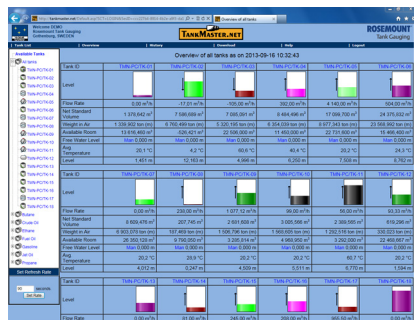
Overview of all tanks

Welcome DEMO
Rosemount Tank Gauging
Gothenburg, SWEDEN

TANKMASTER.NET

ROSEMOUNT
Tank Gauging

Tank List | Overview | History | Download | Help | Logout

Available Tanks

Overview of all tanks as on 2013-09-16 10:32:43

| Tank ID | TMN-PC/TK-01 | TMN-PC/TK-02 | TMN-PC/TK-03 | TMN-PC/TK-04 | TMN-PC/TK-05 | TMN-PC/TK-06 |
|---|---|---|---|---|---|---|
| Level | | | | | | |
| Flow Rate | 0,00 m³/h | -17,01 m³/h | -105,00 m³/h | 332,00 m³/h | 4 140,00 m³/h | 504,00 m³/h |
| Net Standard Volume | 1 370,842 m³ | 7 588,699 m³ | 7 089,901 m³ | 6 464,496 m³ | 17 059,700 m³ | 24 375,032 m³ |
| Weight In Air | 1 339,902 ton (m) | 6 760,499 ton (m) | 5 325,150 ton (m) | 6 304,259 ton (m) | 6 977,343 ton (m) | 23 556,962 ton (m) |
| Available Room | 13 616,460 m³ | -526,421 m³ | 22 506,000 m³ | 11 450,000 m³ | 22 731,600 m³ | 15 466,400 m³ |
| Free Water Level | Man 0,000 m | Man 0,000 m | Man 0,000 m | Man 0,000 m | Man 0,000 m | Man 0,000 m |
| Avg Temperature | 20,1 °C | 4,2 °C | 50,6 °C | 40,4 °C | 20,2 °C | 24,3 °C |
| Level | 1,451 m | 12,163 m | 4,998 m | 6,250 m | 7,508 m | 8,752 m |

| Tank ID | TMN-PC/TK-07 | TMN-PC/TK-08 | TMN-PC/TK-09 | TMN-PC/TK-10 | TMN-PC/TK-11 | TMN-PC/TK-12 |
|---|---|---|---|---|---|---|
| Level | | | | | | |
| Flow Rate | 0,00 m³/h | 230,00 m³/h | 1 077,12 m³/h | 39,00 m³/h | 55,00 m³/h | 93,33 m³/h |
| Net Standard Volume | 9 609,478 m³ | 207,745 m³ | 2 661,600 m³ | 3 005,566 m³ | 2 366,595 m³ | 919,296 m³ |
| Weight In Air | 6 903,076 ton (m) | 187,469 ton (m) | 1 536,796 ton (m) | 1 565,635 ton (m) | 1 292,516 ton (m) | 330,023 ton (m) |
| Available Room | 26 550,120 m³ | 9 760,250 m³ | 3 205,814 m³ | 4 960,950 m³ | 3 292,000 m³ | 22 450,667 m³ |
| Free Water Level | Man 0,000 m | Man 0,000 m | Man 0,000 m | Man 0,000 m | Man 0,000 m | Man 0,000 m |
| Avg Temperature | 20,2 °C | 20,9 °C | 20,2 °C | 20,2 °C | 60,7 °C | 20,2 °C |
| Level | 4,012 m | 0,247 m | 4,509 m | 5,511 m | 6,770 m | 1,594 m |

| Tank ID | TMN-PC/TK-13 | TMN-PC/TK-14 | TMN-PC/TK-15 | TMN-PC/TK-16 | TMN-PC/TK-17 | TMN-PC/TK-18 |
|---|---|---|---|---|---|---|
| Level | | | | | | |

Set Refresh Rate
30 seconds
Set Rate